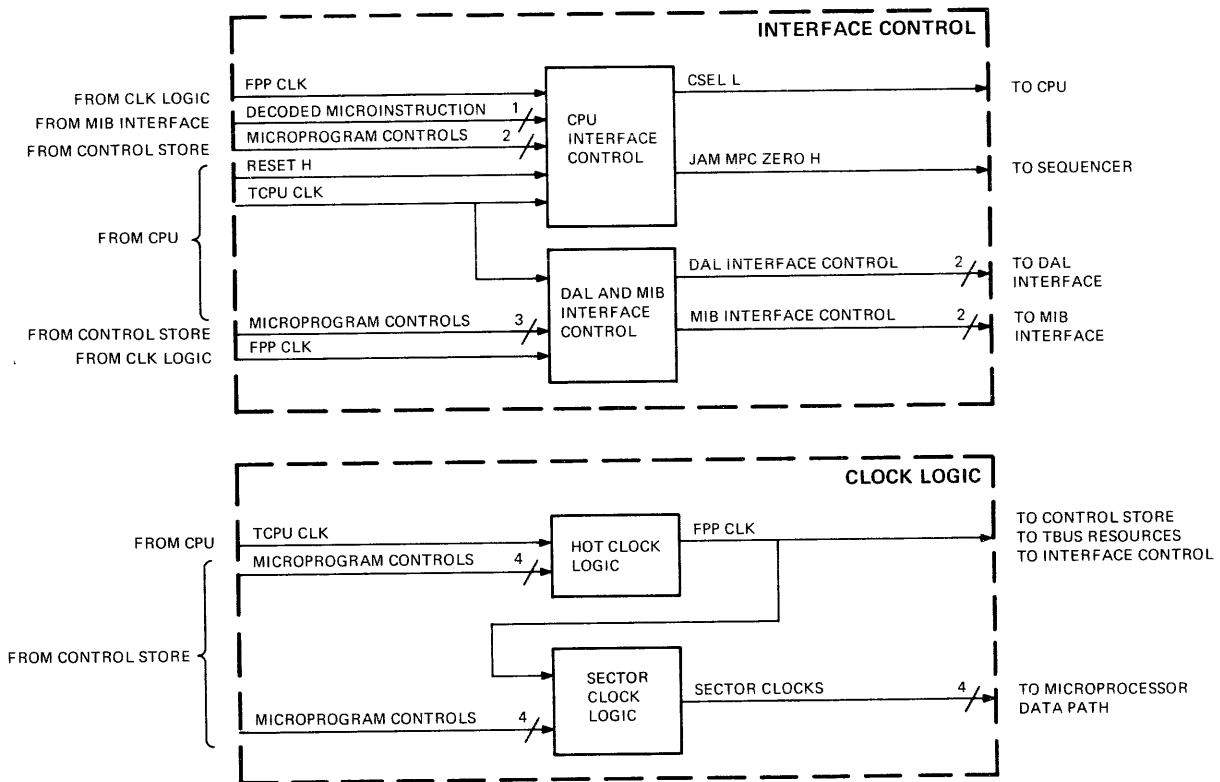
INTERFACE CONTROL

FROM CLK LOGIC
FROM MIB INTERFACE
FROM CONTROL STORE
FROM CPU
FROM CONTROL STORE
FROM CLK LOGIC

FPP CLK
DECODED MICROINSTRUCTION 1
MICROPROGRAM CONTROLS 2
RESET H
TCPU CLK
MICROPROGRAM CONTROLS 3
FPP CLK

CPU INTERFACE CONTROL

DAL AND MIB INTERFACE CONTROL

CSEL L
JAM MPC ZERO H
DAL INTERFACE CONTROL 2
MIB INTERFACE CONTROL 2

TO CPU
TO SEQUENCER
TO DAL INTERFACE
TO MIB INTERFACE

CLOCK LOGIC

FROM CPU
FROM CONTROL STORE

TCPU CLK
MICROPROGRAM CONTROLS 4
MICROPROGRAM CONTROLS 4

HOT CLOCK LOGIC

SECTOR CLOCK LOGIC

FPP CLK
SECTOR CLOCKS 4

TO CONTROL STORE
TO TBUS RESOURCES
TO INTERFACE CONTROL
TO MICROPROCESSOR DATA PATH